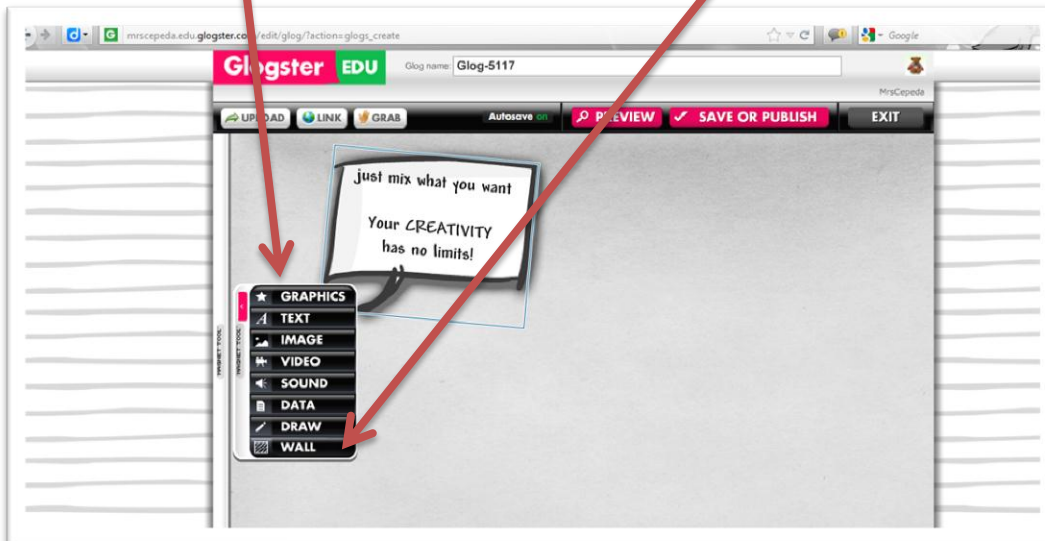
mrscepeda.edu.glogster.com/edit/glog/?action=glogs_create

Google

Glogster EDU

Glog name: Glog-5117

MrsCepeda

UPLOAD LINK GRAB

Autosave on

PREVIEW

SAVE OR PUBLISH

EXIT

just mix what you want

Your CREATIVITY has no limits!

GRAPHICS
TEXT
IMAGE
VIDEO
SOUND
DATA
DRAW
WALL

MAGNET TOOL
MAGNET TOOL